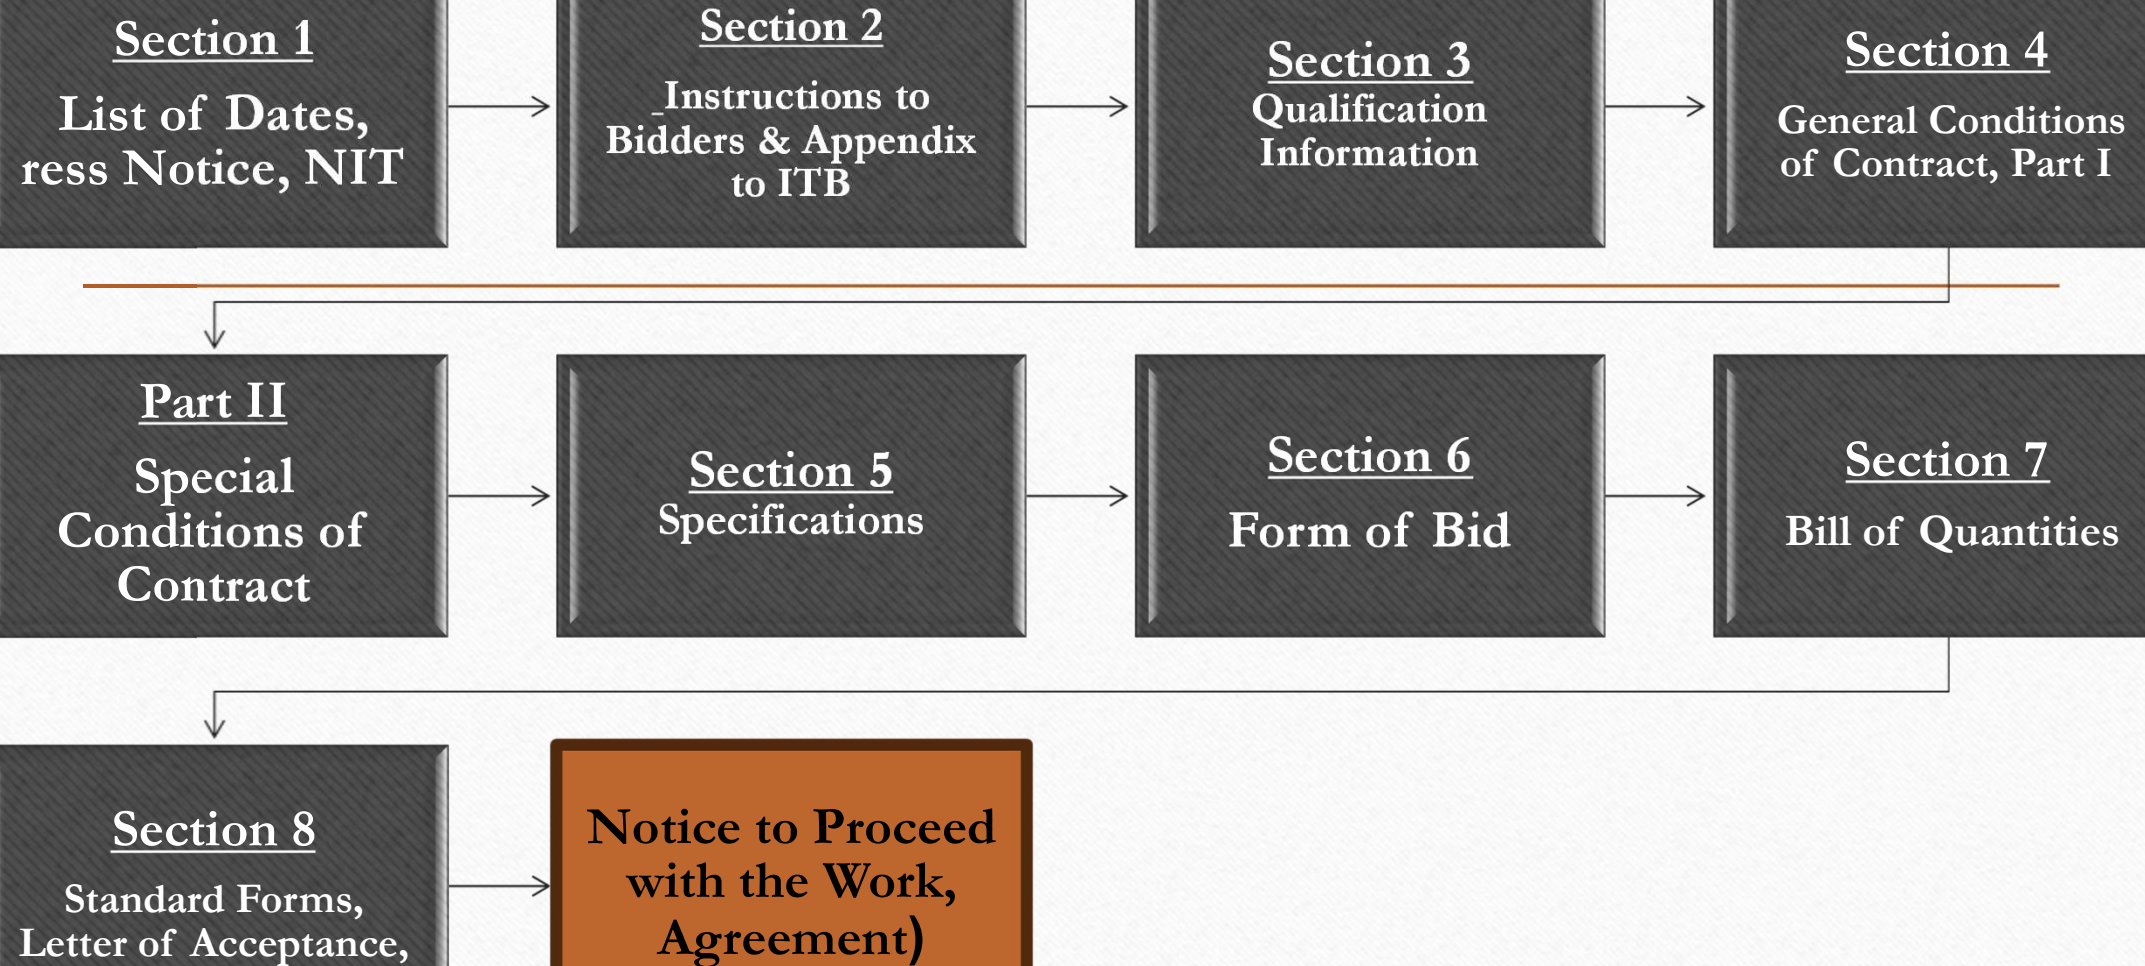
Section 1
List of Dates, ress Notice, NIT

Section 2
Instructions to Bidders & Appendix to ITB

Section 3
Qualification Information

Section 4
General Conditions of Contract, Part I

Part II
Special Conditions of Contract

Section 5
Specifications

Section 6
Form of Bid

Section 7
Bill of Quantities

Section 8
Standard Forms, Letter of Acceptance,

Notice to Proceed with the Work, Agreement)